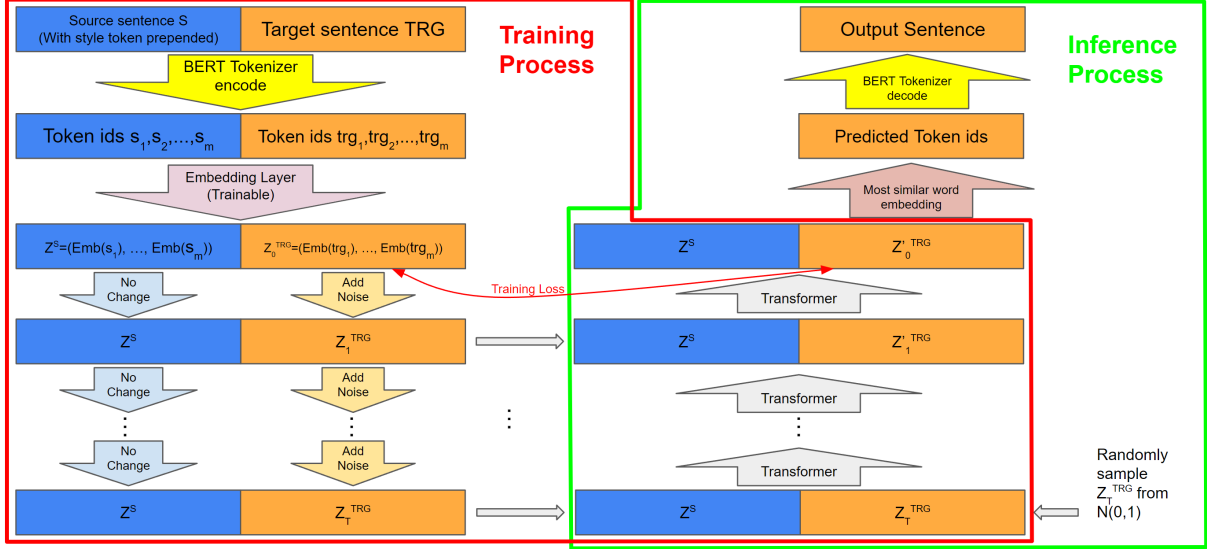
Source sentence S
(With style token prepended)

Target sentence TRG

Training Process

Output Sentence

Inference Process

BERT Tokenizer encode

BERT Tokenizer decode

Token ids $s_1, s_2, ..., s_m$

Token ids $trg_1, trg_2, ..., trg_m$

Predicted Token ids

Embedding Layer (Trainable)

Most similar word embedding

$Z^S$=(Emb($s_1$), ..., Emb($s_m$))

$Z_0^{TRG}$=(Emb($trg_1$), ..., Emb($trg_m$))

$Z^S$

$Z'^{TRG}_0$

No Change

Add Noise

Training Loss

Transformer

$Z^S$

$Z_1^{TRG}$

$Z^S$

$Z'^{TRG}_1$

No Change

Add Noise

Transformer

⋮

⋮

⋮

⋮

⋮

No Change

Add Noise

Transformer

Randomly sample $Z_T^{TRG}$ from N(0,1)

$Z^S$

$Z_T^{TRG}$

$Z^S$

$Z_T^{TRG}$